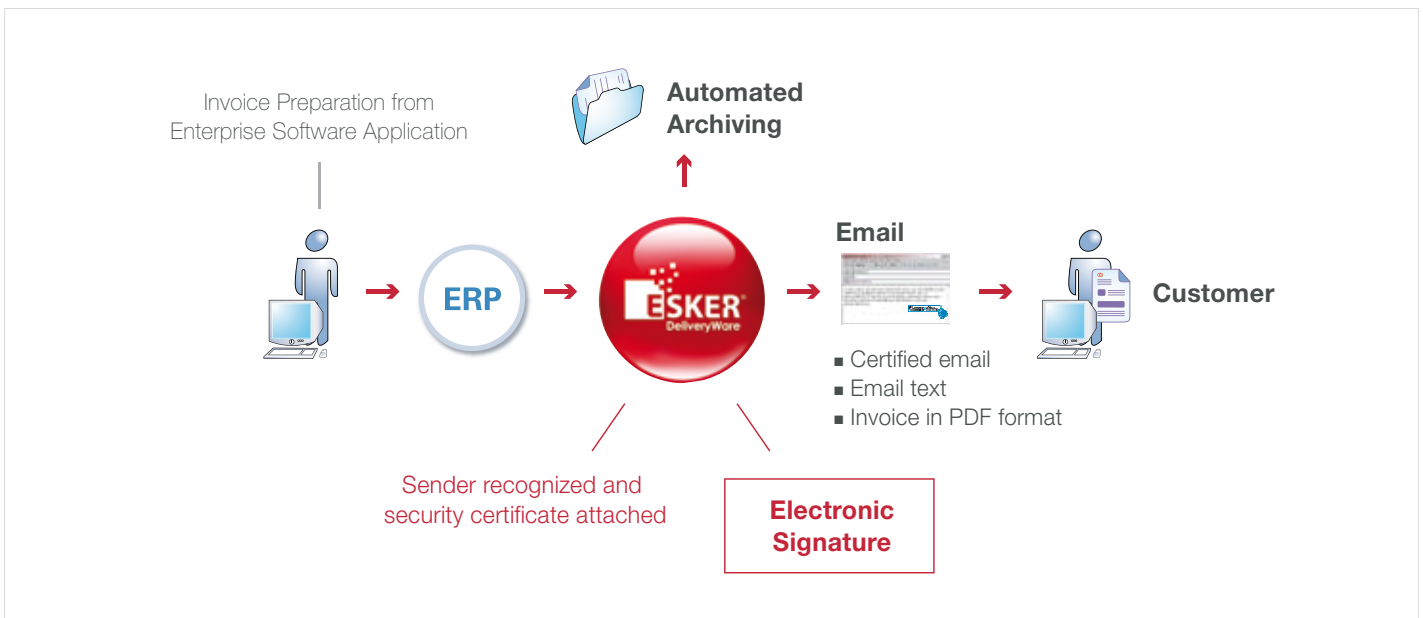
Invoice Preparation from Enterprise Software Application

Automated Archiving

ERP

ESKER
DeliveryWare

Email

Customer

■ Certified email
■ Email text
■ Invoice in PDF format

Sender recognized and security certificate attached

Electronic Signature